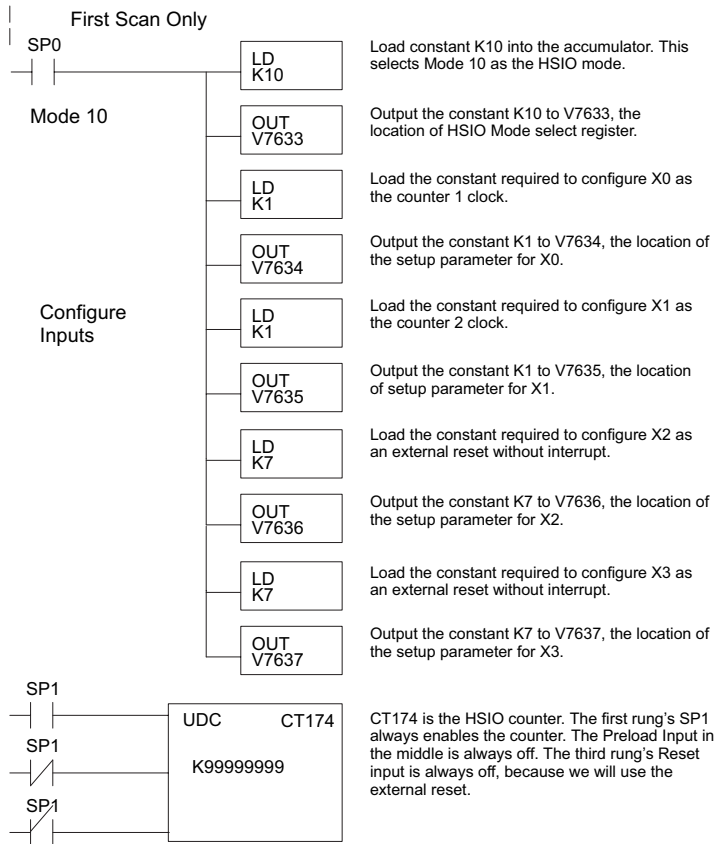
First Scan Only

SP0

LD
K10

Load constant K10 into the accumulator. This selects Mode 10 as the HSIO mode.

Mode 10

OUT
V7633

Output the constant K10 to V7633, the location of HSIO Mode select register.

LD
K1

Load the constant required to configure X0 as the counter 1 clock.

OUT
V7634

Output the constant K1 to V7634, the location of the setup parameter for X0.

Configure Inputs

LD
K1

Load the constant required to configure X1 as the counter 2 clock.

OUT
V7635

Output the constant K1 to V7635, the location of setup parameter for X1.

LD
K7

Load the constant required to configure X2 as an external reset without interrupt.

OUT
V7636

Output the constant K7 to V7636, the location of the setup parameter for X2.

LD
K7

Load the constant required to configure X3 as an external reset without interrupt.

OUT
V7637

Output the constant K7 to V7637, the location of the setup parameter for X3.

SP1

SP1

SP1

UDC CT174

K99999999

CT174 is the HSIO counter. The first rung's SP1 always enables the counter. The Preload Input in the middle is always off. The third rung's Reset input is always off, because we will use the external reset.